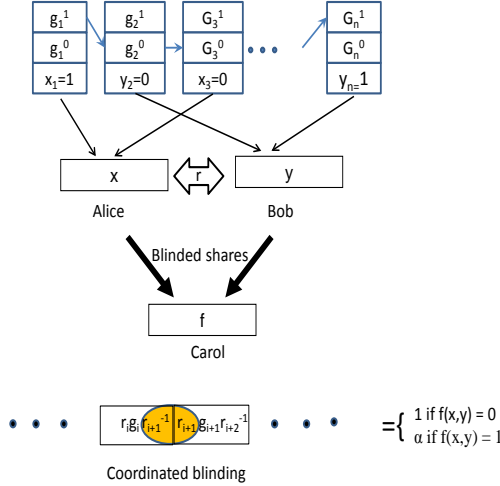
| $g_1^1$ |
|---|
| $g_1^0$ |
| $x_1=1$ |

| $g_2^1$ |
|---|
| $g_2^0$ |
| $y_2=0$ |

| $G_3^1$ |
|---|
| $G_3^0$ |
| $x_3=0$ |

• • •

| $G_n^1$ |
|---|
| $G_n^0$ |
| $y_{n}=1$ |

x

r

y

Alice

Bob

Blinded shares

f

Carol

• • • $r_i g_i r_{i+1}^{-1}$ $r_{i+1} g_{i+1} r_{i+2}^{-1}$ • • • $=\begin{cases} 1 \text{ if } f(x,y) = 0 \\ \alpha \text{ if } f(x,y) = 1 \end{cases}$

Coordinated blinding